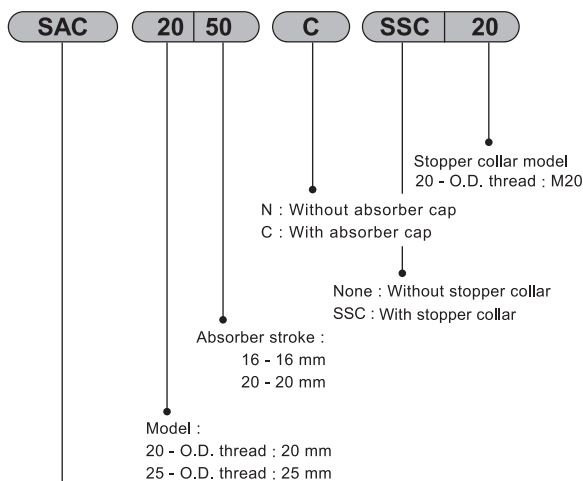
SAC 20 50 C SSC 20

Stopper collar model
20 - O.D. thread : M20

N : Without absorber cap
C : With absorber cap

None : Without stopper collar
SSC : With stopper collar

Absorber stroke :
16 - 16 mm
20 - 20 mm

Model :
20 - O.D. thread : 20 mm
25 - O.D. thread : 25 mm